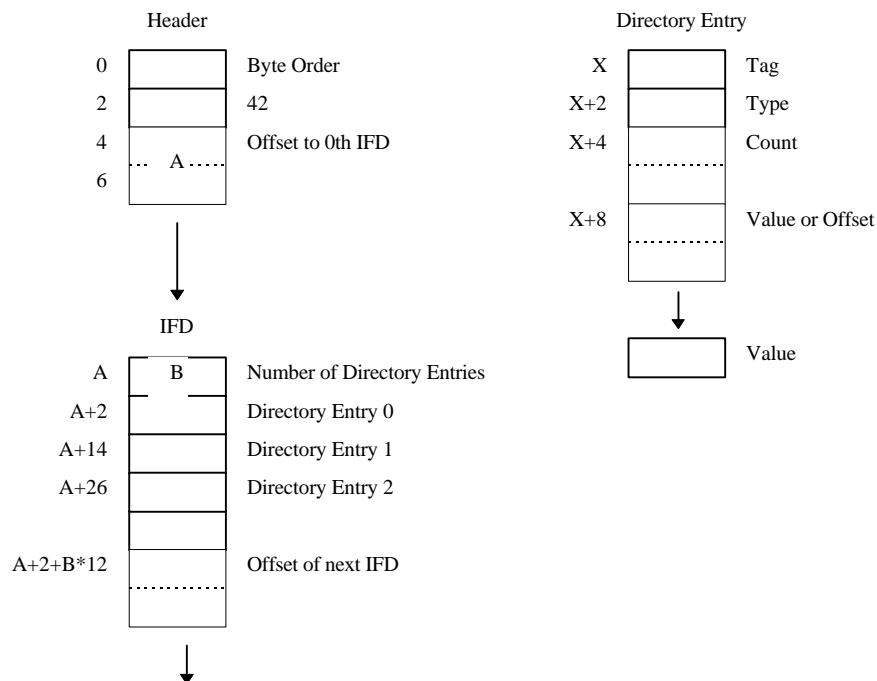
Header

0
2
4
6

A

Byte Order
42
Offset to 0th IFD

IFD

A
A+2
A+14
A+26
A+2+B*12

B

Number of Directory Entries
Directory Entry 0
Directory Entry 1
Directory Entry 2
Offset of next IFD

Directory Entry

X
X+2
X+4
X+8

Tag
Type
Count
Value or Offset

Value